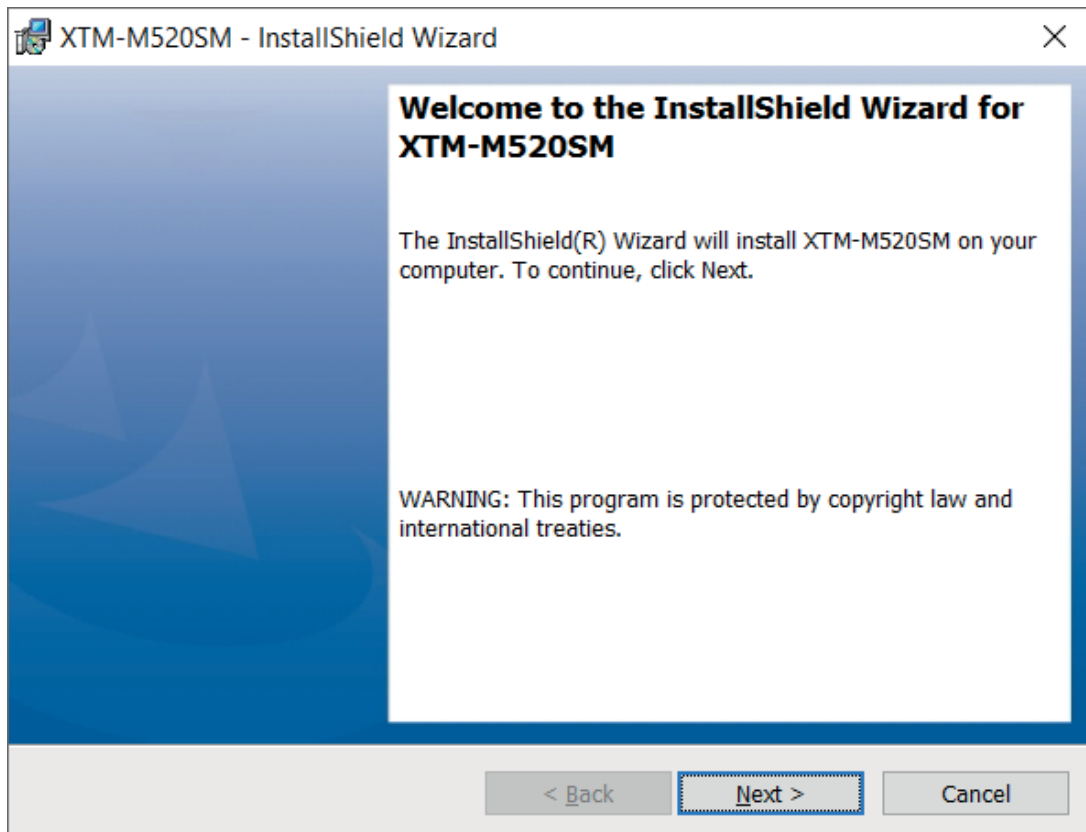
XTM-M520SM - InstallShield Wizard

Welcome to the InstallShield Wizard for XTM-M520SM

The InstallShield(R) Wizard will install XTM-M520SM on your computer. To continue, click Next.

WARNING: This program is protected by copyright law and international treaties.

< Back

Next >

Cancel